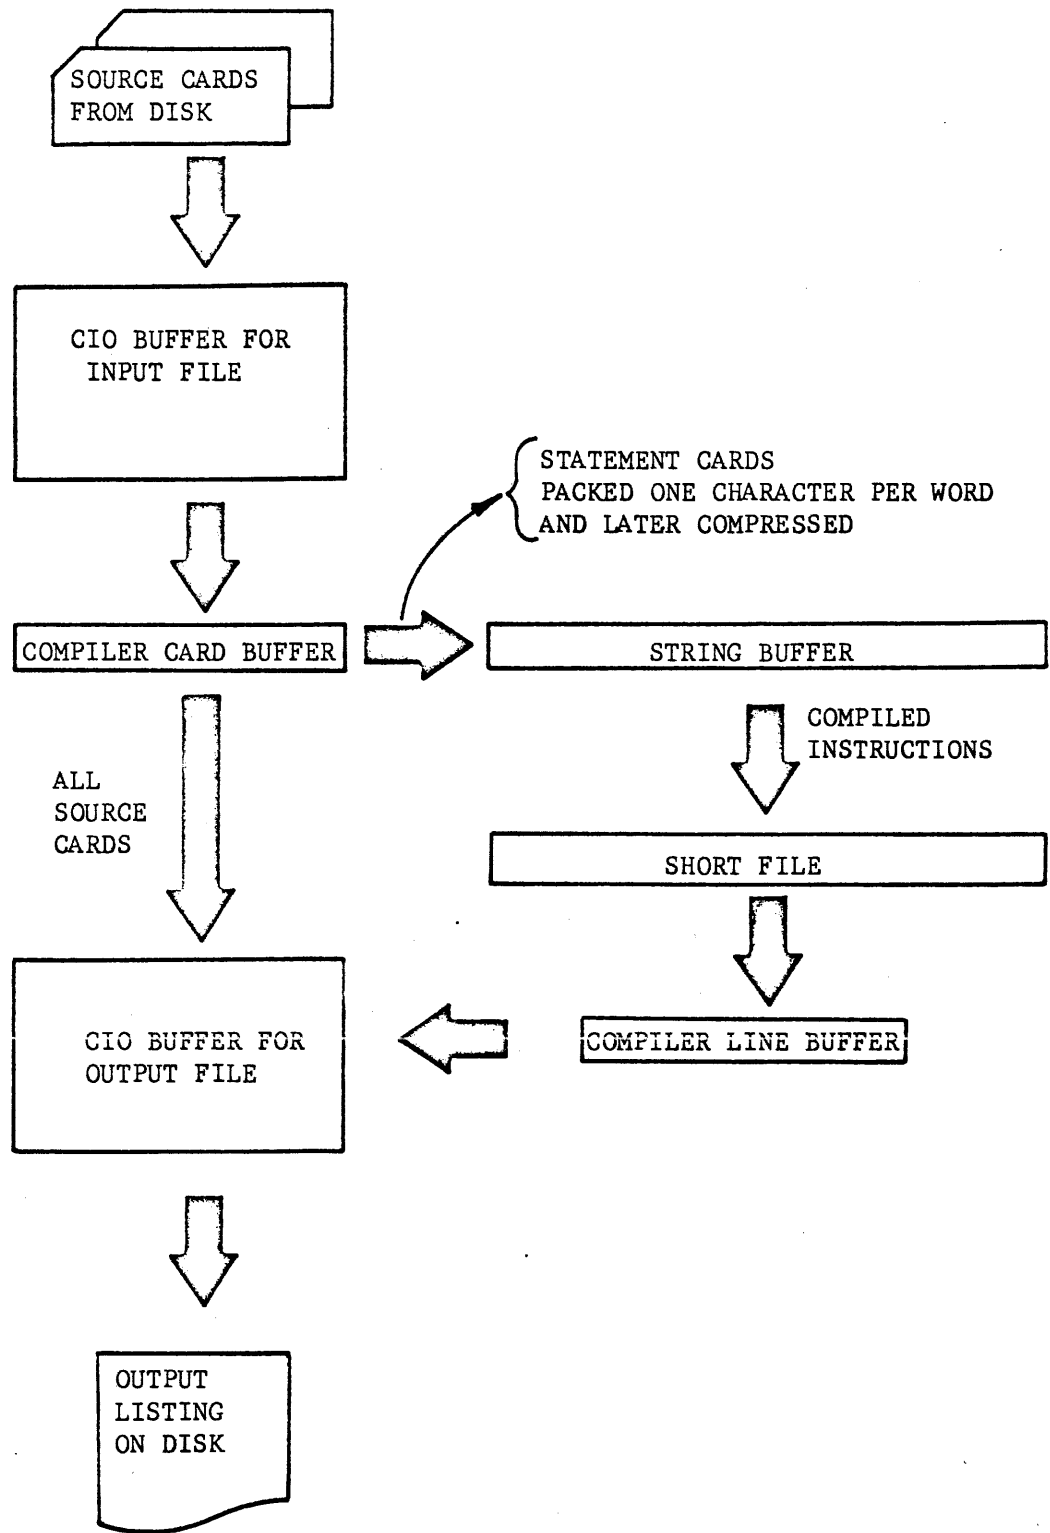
SOURCE CARDS FROM DISK

CIO BUFFER FOR INPUT FILE

STATEMENT CARDS
PACKED ONE CHARACTER PER WORD
AND LATER COMPRESSED

COMPILER CARD BUFFER

STRING BUFFER

COMPILED INSTRUCTIONS

ALL SOURCE CARDS

SHORT FILE

CIO BUFFER FOR OUTPUT FILE

COMPILER LINE BUFFER

OUTPUT LISTING ON DISK